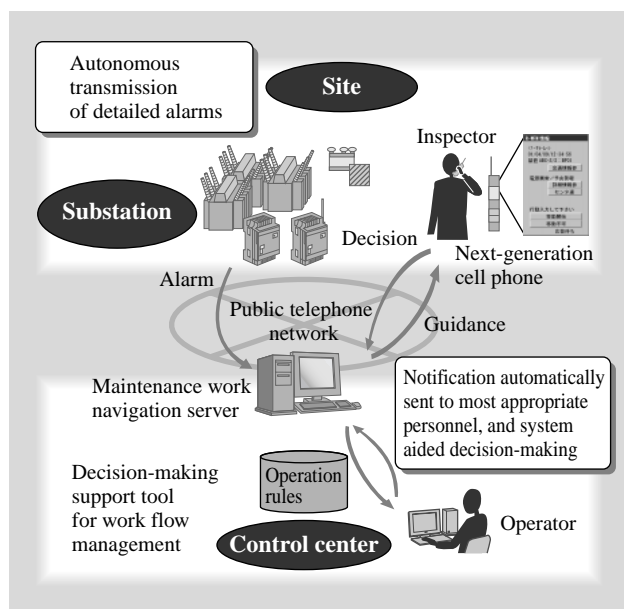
Autonomous transmission of detailed alarms

Site

Inspector

Substation

Decision

Next-generation cell phone

Alarm

Public telephone network

Guidance

Maintenance work navigation server

Notification automatically sent to most appropriate personnel, and system aided decision-making

Decision-making support tool for work flow management

Operation rules

Operator

Control center